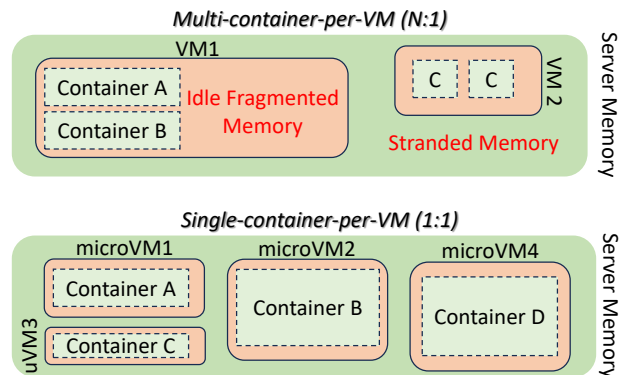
Multi-container-per-VM (N:1)

VM1

Container A

Container B

Idle Fragmented Memory

C

C

VM 2

Stranded Memory

Server Memory

Single-container-per-VM (1:1)

microVM1

Container A

uVM3

Container C

microVM2

Container B

microVM4

Container D

Server Memory